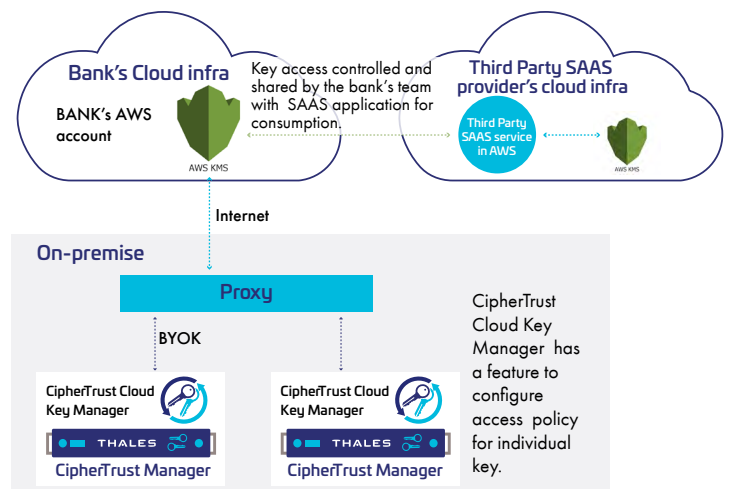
Bank's Cloud infra

BANK's AWS account

AWS KMS

Key access controlled and shared by the bank's team with SAAS application for consumption.

Third Party SAAS provider's cloud infra

Third Party SAAS service in AWS

AWS KMS

Internet

On-premise

Proxy

BYOK

CipherTrust Cloud Key Manager

THALES

CipherTrust Manager

CipherTrust Cloud Key Manager

THALES

CipherTrust Manager

CipherTrust Cloud Key Manager has a feature to configure access policy for individual key.